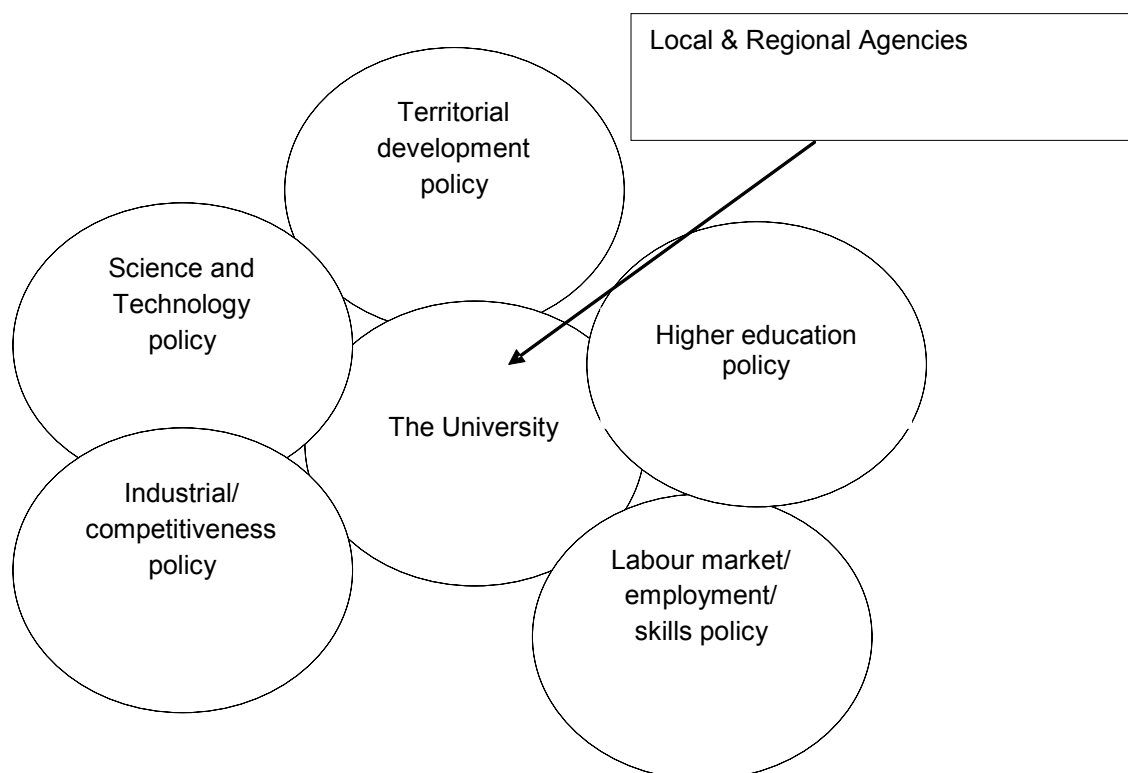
Local & Regional Agencies

Territorial development policy

Science and Technology policy

Higher education policy

The University

Industrial/ competitiveness policy

Labour market/ employment/ skills policy